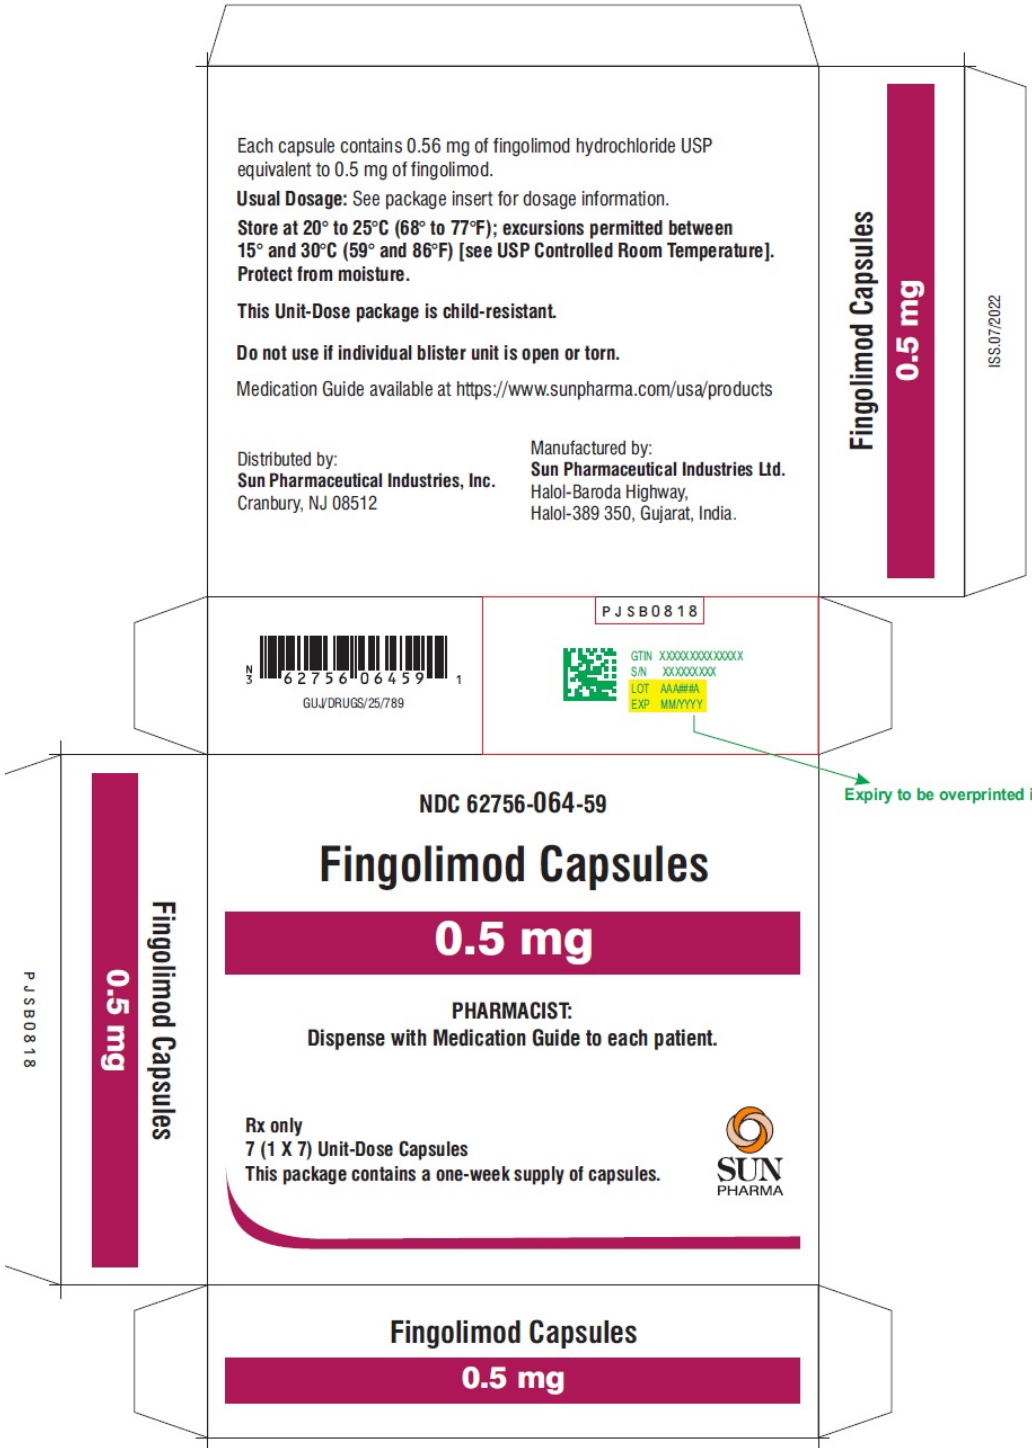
Each capsule contains 0.56 mg of fingolimod hydrochloride USP equivalent to 0.5 mg of fingolimod.

**Usual Dosage:** See package insert for dosage information.

Store at 20° to 25°C (68° to 77°F); excursions permitted between 15° and 30°C (59° and 86°F) [see USP Controlled Room Temperature]. Protect from moisture.

This Unit-Dose package is child-resistant.

Do not use if individual blister unit is open or torn.

Medication Guide available at https://www.sunpharma.com/usa/products

Distributed by:
Sun Pharmaceutical Industries, Inc.
Cranbury, NJ 08512

Manufactured by:
Sun Pharmaceutical Industries Ltd.
Halol-Baroda Highway,
Halol-389 350, Gujarat, India.

Fingolimod Capsules
0.5 mg

ISS.07/2022

PJSB0818

N 3 62756 06459 1
GUJ/DRUGS/25/789

GTIN XXXXXXXXXXXXXX
S/N XXXXXXXXX
LOT AAA###A
EXP MM/YYYY

Expiry to be overprinted i

NDC 62756-064-59

Fingolimod Capsules

0.5 mg

PHARMACIST:
Dispense with Medication Guide to each patient.

Rx only
7 (1 X 7) Unit-Dose Capsules
This package contains a one-week supply of capsules.

SUN
PHARMA

PJSB0818

0.5 mg
Fingolimod Capsules

Fingolimod Capsules
0.5 mg